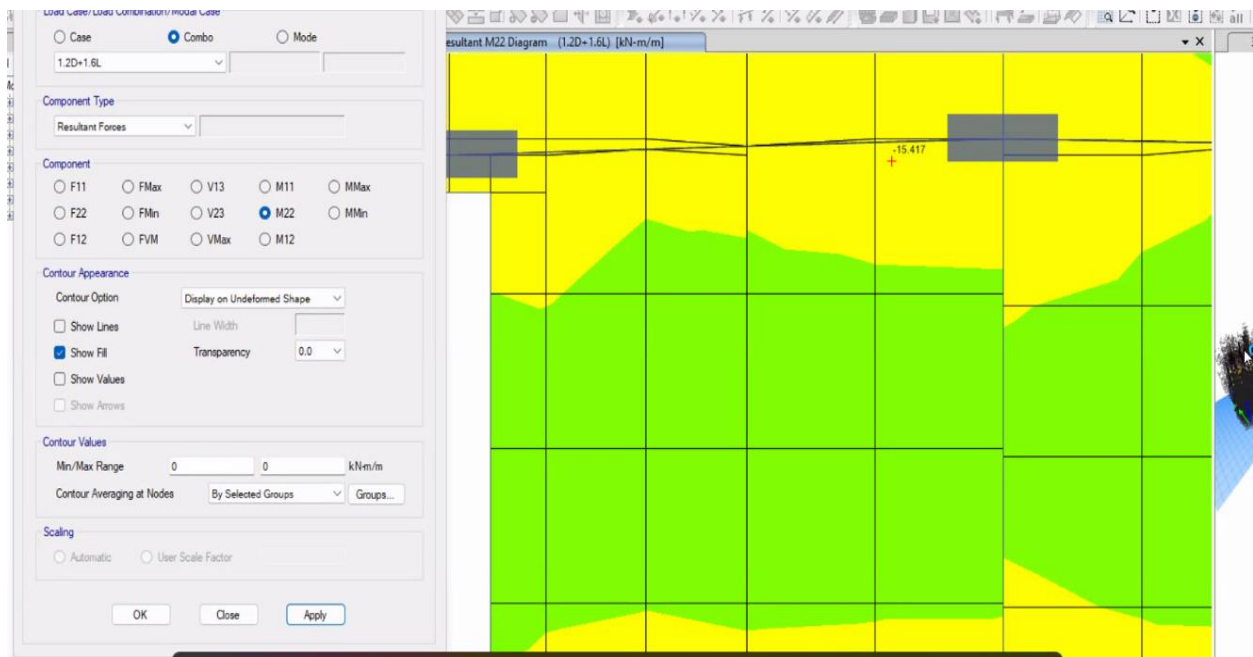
Load Case/Load Combination/Modal Case
Case
Combo
Mode
1.2D+1.6L

Component Type
Resultant Forces

Component
F11
FMax
V13
M11
MMax
F22
FMin
V23
M22
MMin
F12
FVM
VMax
M12

Contour Appearance
Contour Option
Display on Undeformed Shape
Show Lines
Line Width
Show Fill
Transparency
0.0
Show Values
Show Arrows

Contour Values
Min/Max Range
0
0
kN-m/m
Contour Averaging at Nodes
By Selected Groups
Groups...

Scaling
Automatic
User Scale Factor

OK
Close
Apply

esultant M22 Diagram (1.2D+1.6L) [kN-m/m]

-15.417